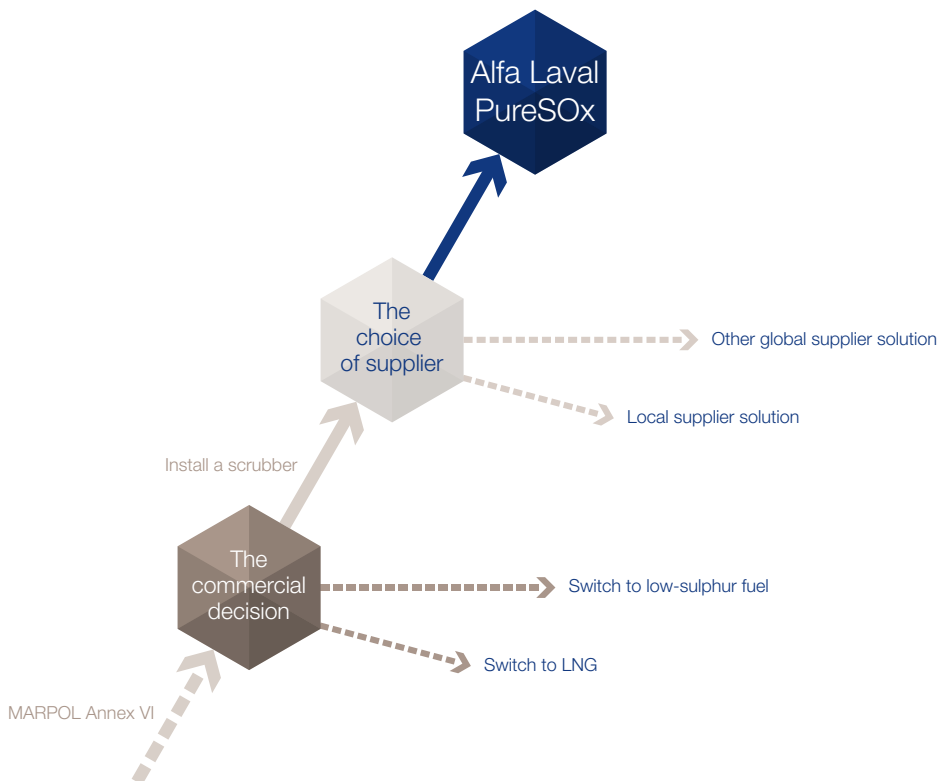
Alfa Laval PureSOx

The choice of supplier

Other global supplier solution

Local supplier solution

Install a scrubber

The commercial decision

Switch to low-sulphur fuel

Switch to LNG

MARPOL Annex VI